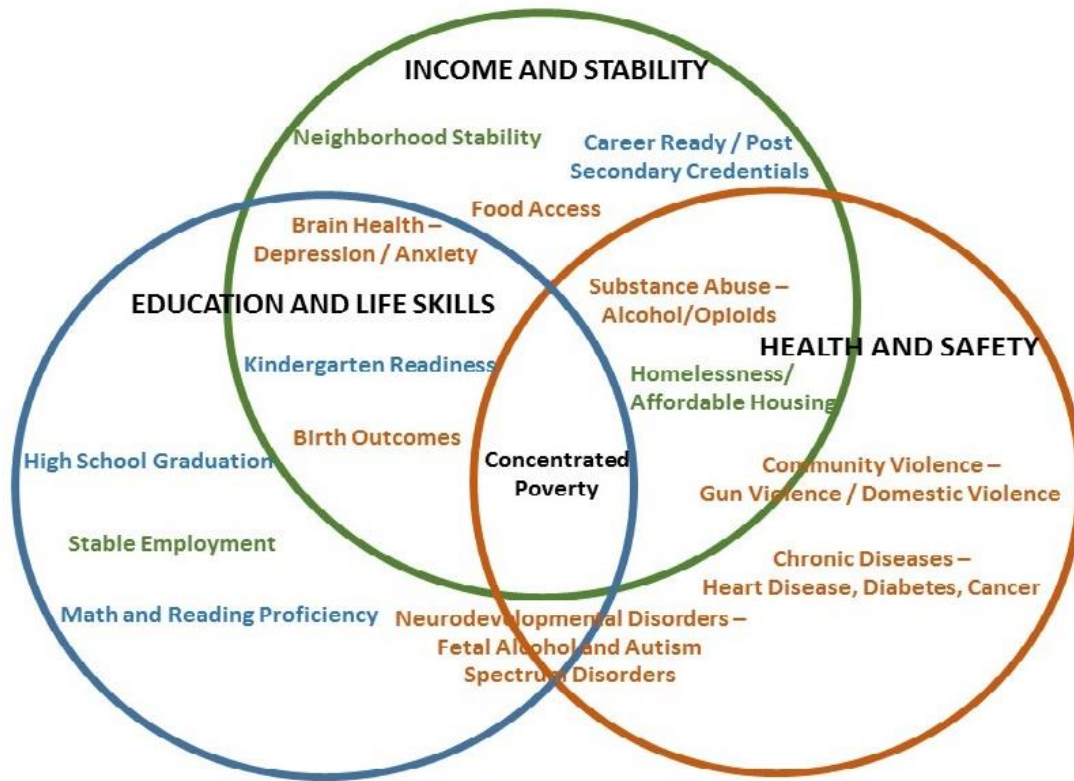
INCOME AND STABILITY

Neighborhood Stability

Career Ready / Post Secondary Credentials

Food Access

Brain Health – Depression / Anxiety

EDUCATION AND LIFE SKILLS

Substance Abuse – Alcohol/Opioids

HEALTH AND SAFETY

Kindergarten Readiness

Homelessness/ Affordable Housing

Birth Outcomes

High School Graduation

Concentrated Poverty

Community Violence – Gun Violence / Domestic Violence

Stable Employment

Chronic Diseases – Heart Disease, Diabetes, Cancer

Math and Reading Proficiency

Neurodevelopmental Disorders – Fetal Alcohol and Autism Spectrum Disorders